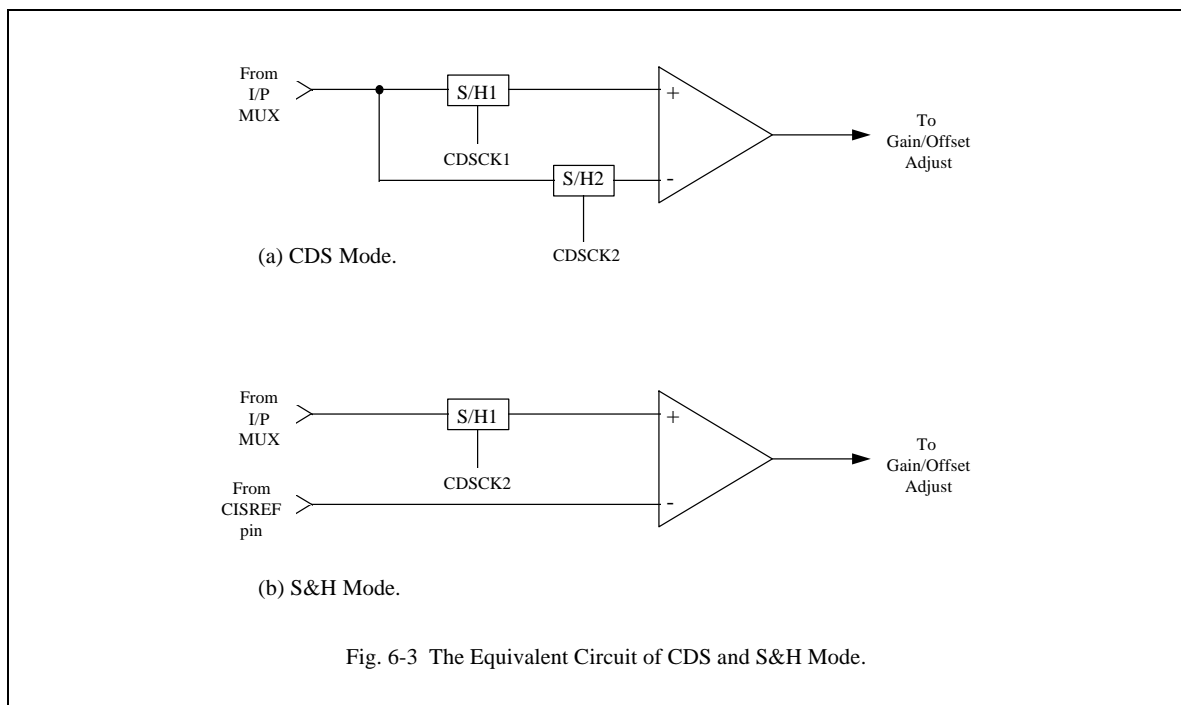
From I/P MUX

S/H1

CDSCK1

S/H2

CDSCK2

+

-

To Gain/Offset Adjust

(a) CDS Mode.

From I/P MUX

S/H1

CDSCK2

From CISREF pin

+

-

To Gain/Offset Adjust

(b) S&H Mode.

Fig. 6-3 The Equivalent Circuit of CDS and S&H Mode.